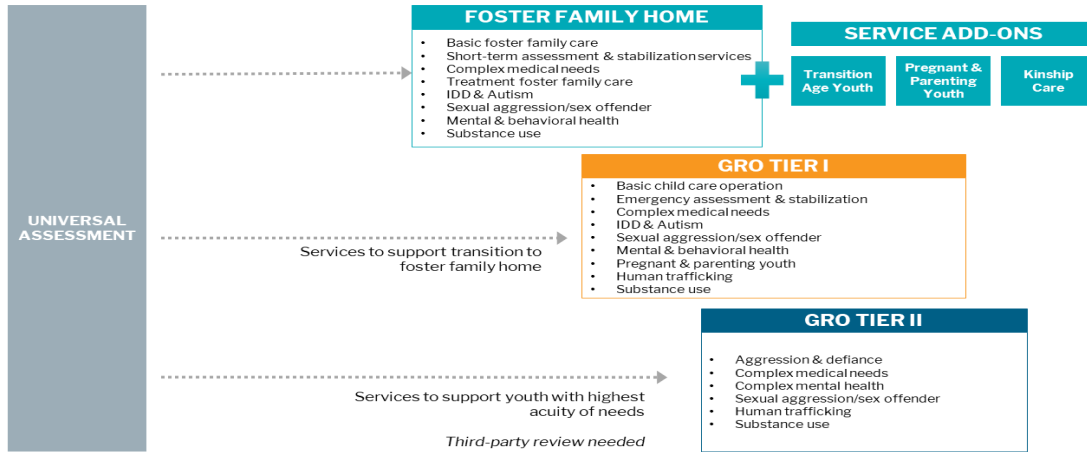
UNIVERSAL ASSESSMENT

FOSTER FAMILY HOME

- Basic foster family care
- Short-term assessment & stabilization services
- Complex medical needs
- Treatment foster family care
- IDD & Autism
- Sexual aggression/sex offender
- Mental & behavioral health
- Substance use

SERVICE ADD-ONS

Transition Age Youth

Pregnant & Parenting Youth

Kinship Care

GRO TIER I

- Basic child care operation
- Emergency assessment & stabilization
- Complex medical needs
- IDD & Autism
- Sexual aggression/sex offender
- Mental & behavioral health
- Pregnant & parenting youth
- Human trafficking
- Substance use

Services to support transition to foster family home

GRO TIER II

- Aggression & defiance
- Complex medical needs
- Complex mental health
- Sexual aggression/sex offender
- Human trafficking
- Substance use

Services to support youth with highest acuity of needs

Third-party review needed